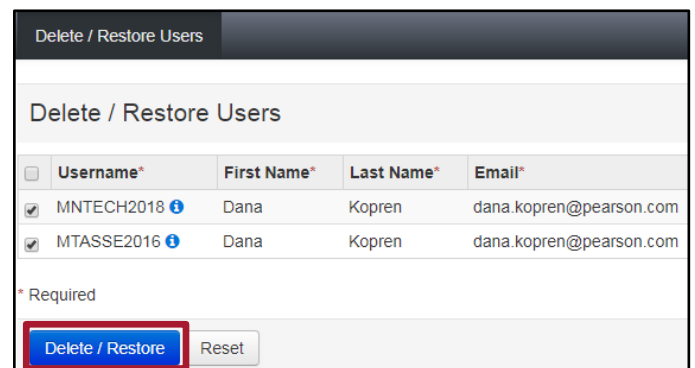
Delete / Restore Users

Delete / Restore Users

| | Username* | First Name* | Last Name* | Email* |
|---|---|---|---|---|
| ☑ | MNTECH2018 | Dana | Kopren | dana.kopren@pearson.com |
| ☑ | MTASSE2016 | Dana | Kopren | dana.kopren@pearson.com |

* Required

Delete / Restore  Reset